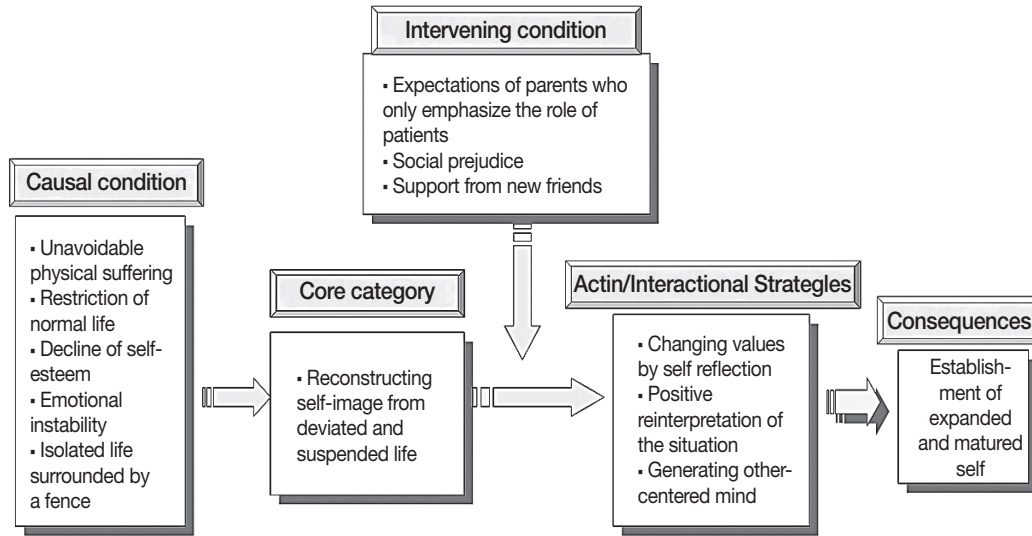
Intervening condition

▪ Expectations of parents who only emphasize the role of patients
▪ Social prejudice
▪ Support from new friends

Causal condition

▪ Unavoidable physical suffering
▪ Restriction of normal life
▪ Decline of self-esteem
▪ Emotional instability
▪ Isolated life surrounded by a fence

Core category

▪ Reconstructing self-image from deviated and suspended life

Actin/Interactional Strategles

▪ Changing values by self reflection
▪ Positive reinterpretation of the situation
▪ Generating other-centered mind

Consequences

Establishment of expanded and matured self